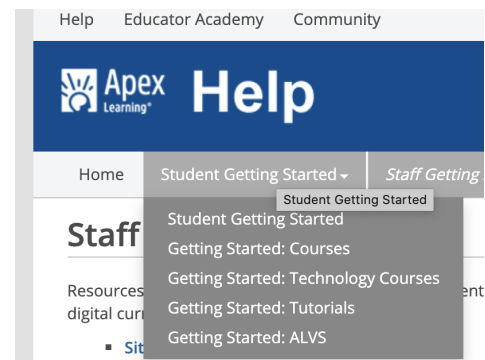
Help Educator Academy Community

Apex Learning® Help

Home Student Getting Started ▾ Staff Getting

Student Getting Started

Student Getting Started
Getting Started: Courses
Getting Started: Technology Courses
Getting Started: Tutorials
Getting Started: ALVS

Staff

Resources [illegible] ent
digital curr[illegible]

▪ Sit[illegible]